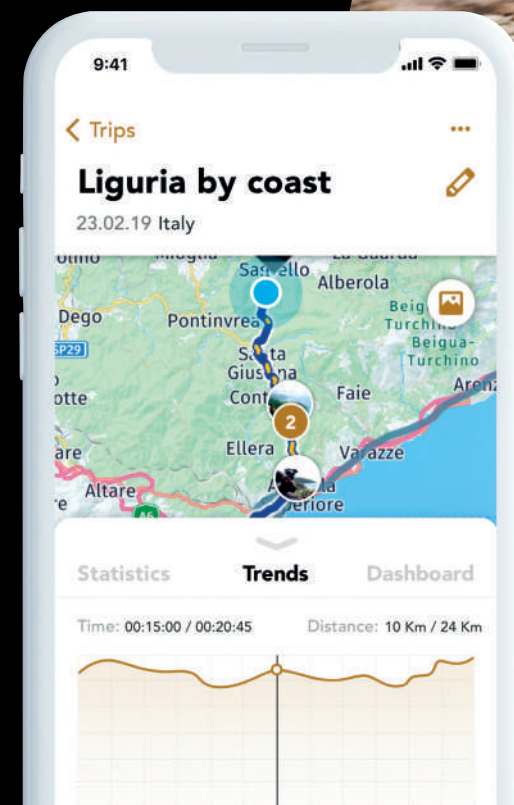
9:41

Trips

Liguria by coast

23.02.19 Italy

Sassello
Alberola
Dego
Pontinvrea
Beigua Turchino
SP29
Beigua-Turchino
Santa Giustina
Faie
Arenzano
Conti
2
Ellera
Varazze
Altare
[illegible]iore

Statistics
Trends
Dashboard

Time: 00:15:00 / 00:20:45
Distance: 10 Km / 24 Km